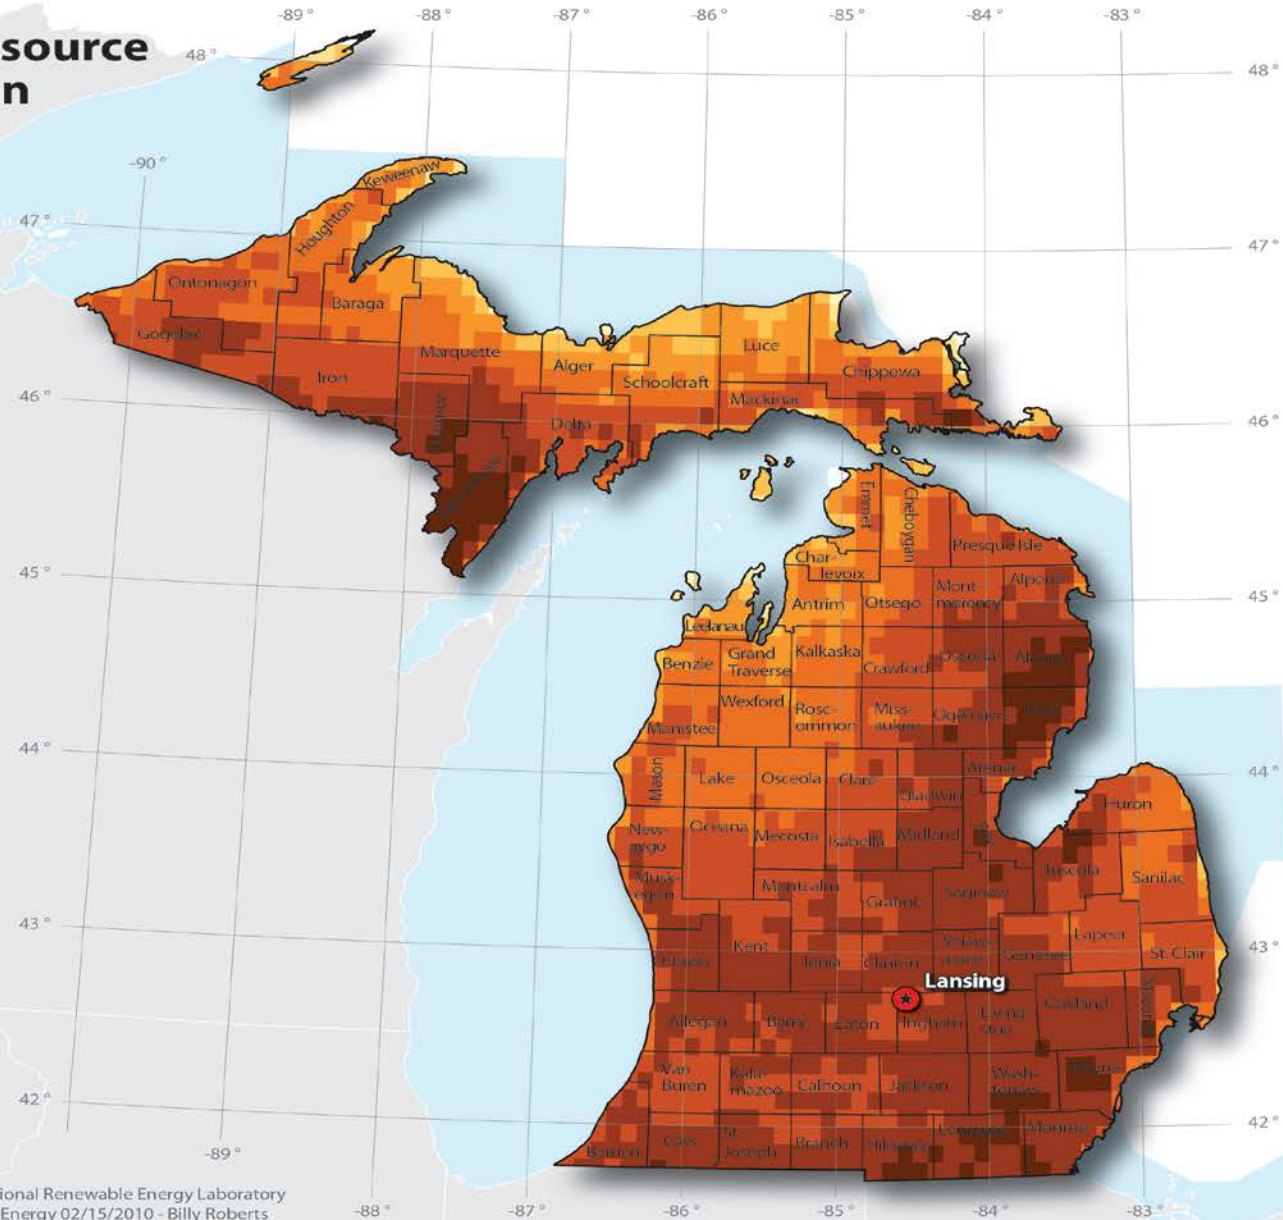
source
n

-89° -88° -87° -86° -85° -84° -83°
48° 48°
-90°
47° 47°
46° 46°
45° 45°
44° 44°
43° 43°
42° 42°
-89°
-88° -87° -86° -85° -84° -83°

Keweenaw
Houghton
Ontonagon
Baraga
Gogebic
Iron
Marquette
Alger
Luce
Schoolcraft
Chippewa
Mackinac
Delta
Emmet
Cheboygan
Presque Isle
Char-levoix
Mont-morency
Alpena
Antrim
Otsego
Leelanau
Grand Traverse
Kalkaska
Crawford
Oscoda
Alcona
Benzie
Wexford
Rosc-ommon
Miss-aukee
Ogemaw
Iosco
Manistee
Mason
Lake
Osceola
Clare
Gladwin
Arenac
Huron
New-aygo
Oceana
Mecosta
Isabella
Midland
Bay
Tuscola
Sanilac
Mus-kegon
Montcalm
Gratiot
Saginaw
Lapeer
St. Clair
Ottawa
Kent
Ionia
Clinton
Shiawassee
Genesee
Lansing
Allegan
Barry
Eaton
Ingham
Livingston
Oakland
Macomb
Van Buren
Kalamazoo
Calhoun
Jackson
Washtenaw
Wayne
Berrien
Cass
St Joseph
Branch
Hillsdale
Lenawee
Monroe

ional Renewable Energy Laboratory
Energy 02/15/2010 - Billy Roberts